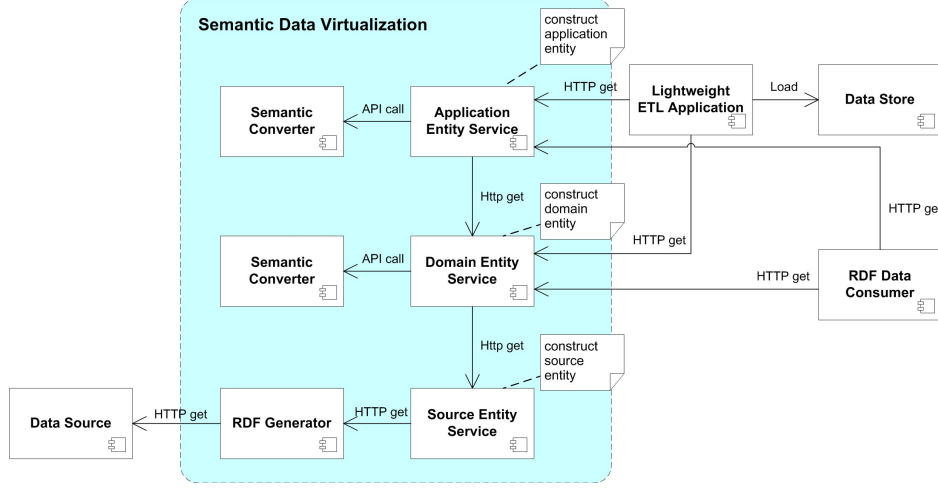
Semantic Data Virtualization

construct application entity

Semantic Converter

API call

Application Entity Service

HTTP get

Lightweight ETL Application

Load

Data Store

Http get

construct domain entity

HTTP get

HTTP ge

Semantic Converter

API call

Domain Entity Service

HTTP get

RDF Data Consumer

Http get

construct source entity

Data Source

HTTP get

RDF Generator

HTTP get

Source Entity Service